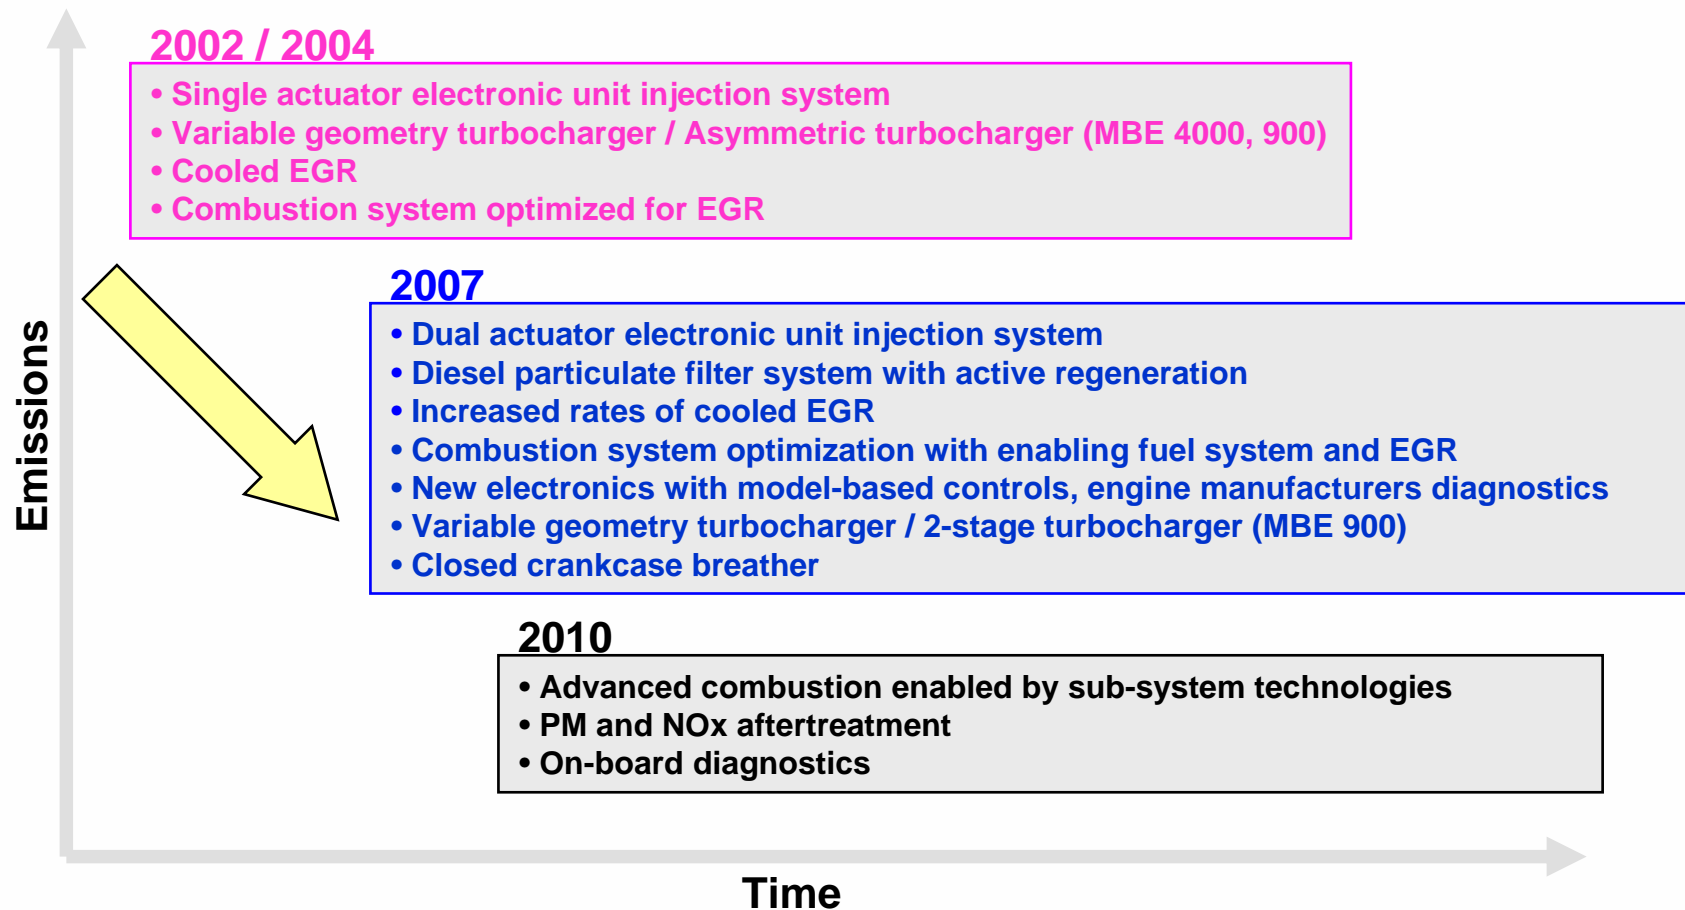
Emissions

2002 / 2004

• Single actuator electronic unit injection system
• Variable geometry turbocharger / Asymmetric turbocharger (MBE 4000, 900)
• Cooled EGR
• Combustion system optimized for EGR

2007

• Dual actuator electronic unit injection system
• Diesel particulate filter system with active regeneration
• Increased rates of cooled EGR
• Combustion system optimization with enabling fuel system and EGR
• New electronics with model-based controls, engine manufacturers diagnostics
• Variable geometry turbocharger / 2-stage turbocharger (MBE 900)
• Closed crankcase breather

2010

• Advanced combustion enabled by sub-system technologies
• PM and NOx aftertreatment
• On-board diagnostics

Time